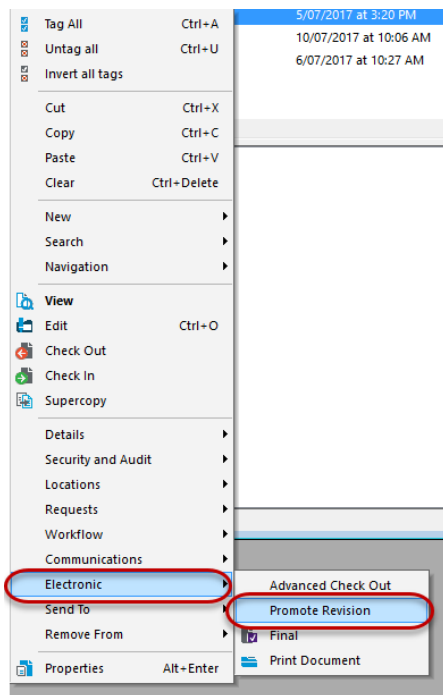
Tag All Ctrl+A
Untag all Ctrl+U
Invert all tags

Cut Ctrl+X
Copy Ctrl+C
Paste Ctrl+V
Clear Ctrl+Delete

New
Search
Navigation

View
Edit Ctrl+O
Check Out
Check In
Supercopy

Details
Security and Audit
Locations
Requests
Workflow
Communications
Electronic
Send To
Remove From

Properties Alt+Enter

5/07/2017 at 3:20 PM
10/07/2017 at 10:06 AM
6/07/2017 at 10:27 AM

Advanced Check Out
Promote Revision
Final
Print Document